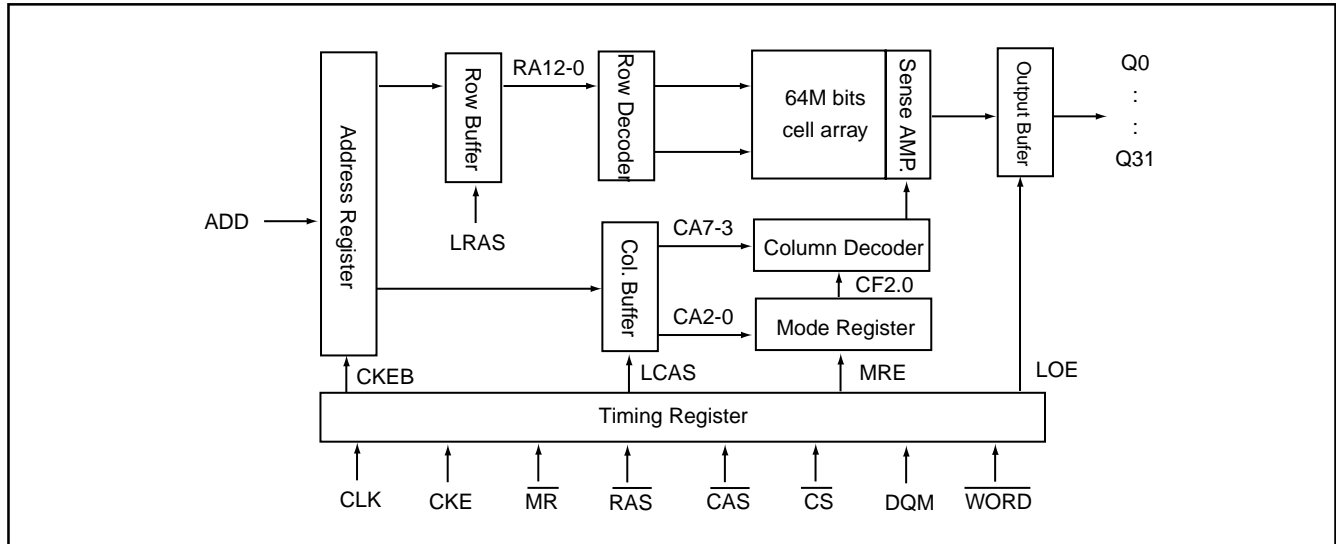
Address Register

Row Buffer

RA12-0

Row Decoder

64M bits cell array

Sense AMP.

Output Bufer

Q0
:
:
Q31

ADD

LRAS

Col. Buffer

CA7-3

Column Decoder

CF2.0

CA2-0

Mode Register

CKEB

LCAS

MRE

LOE

Timing Register

CLK

CKE

$\overline{MR}$

$\overline{RAS}$

$\overline{CAS}$

$\overline{CS}$

DQM

$\overline{WORD}$